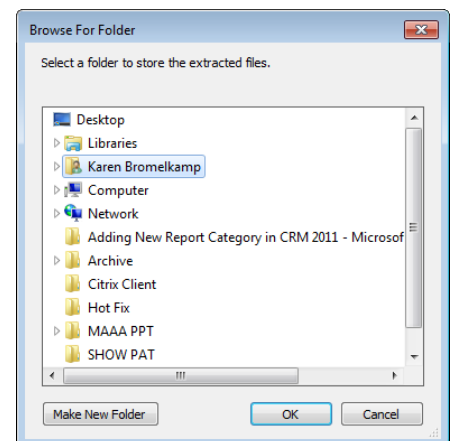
Browse For Folder

Select a folder to store the extracted files.

Desktop
Libraries
Karen Bromelkamp
Computer
Network
Adding New Report Category in CRM 2011 - Microsof
Archive
Citrix Client
Hot Fix
MAAA PPT
SHOW PAT

Make New Folder
OK
Cancel